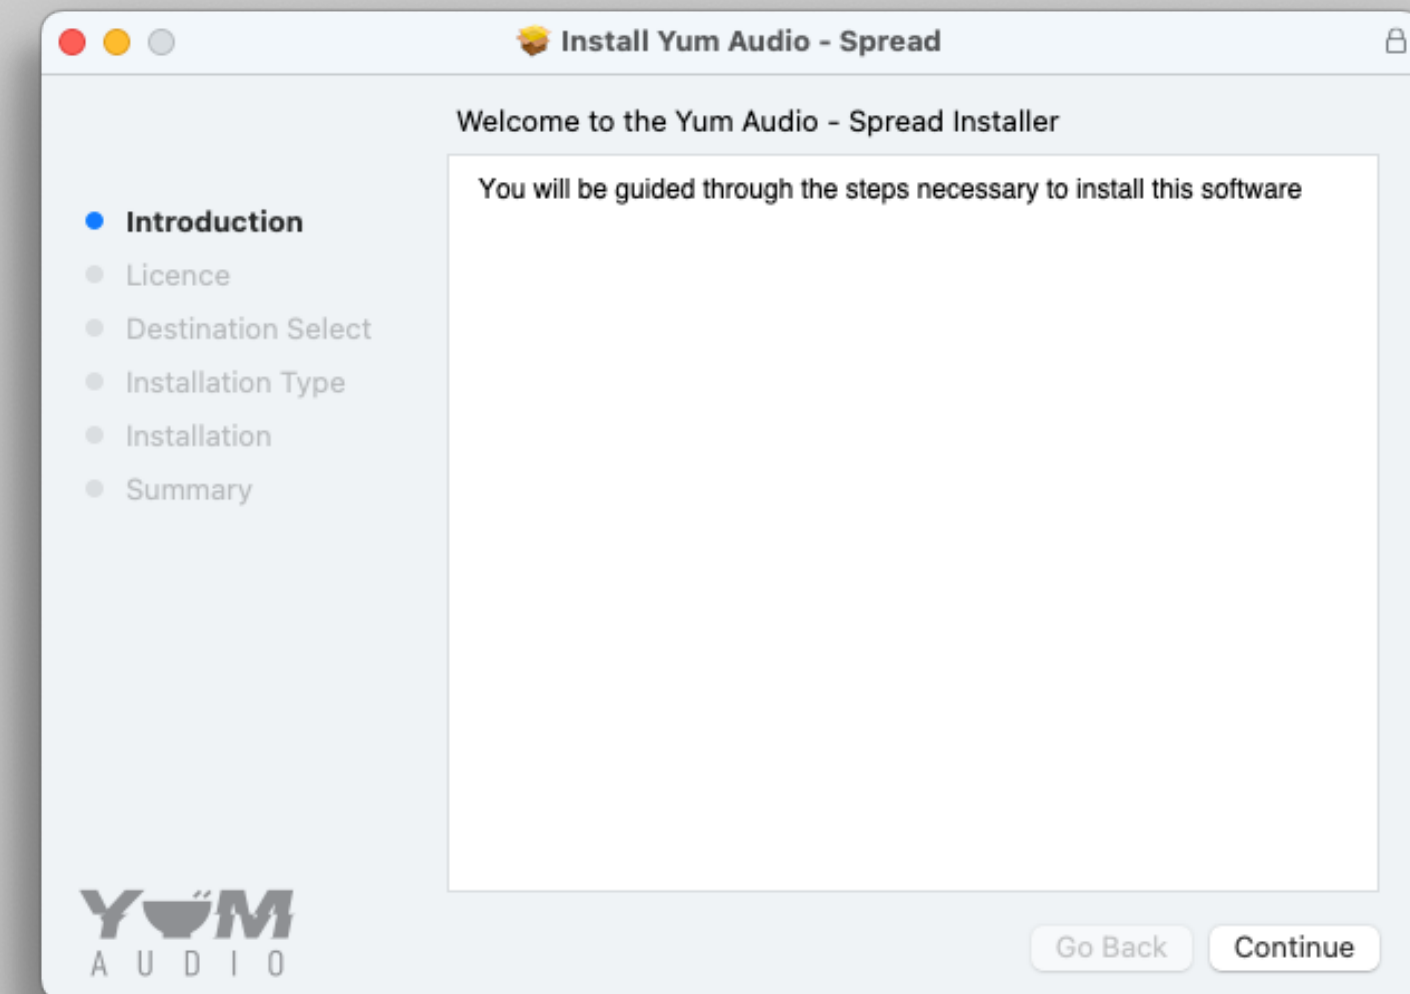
Install Yum Audio - Spread

Welcome to the Yum Audio - Spread Installer

Introduction
Licence
Destination Select
Installation Type
Installation
Summary

You will be guided through the steps necessary to install this software

YUM
AUDIO

Go Back
Continue